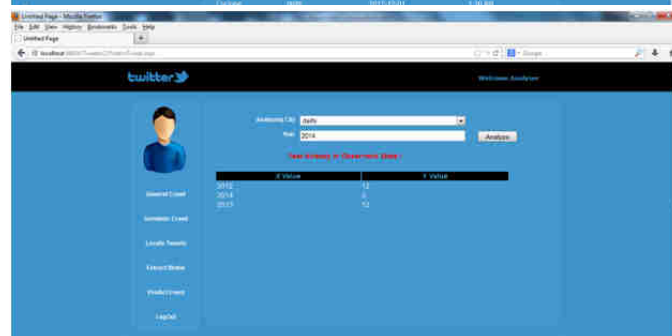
Untitled Page - Mozilla Firefox
File Edit View History Bookmarks Tools Help
Untitled Page
localhost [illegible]
Google

twitter

Welcome Analyzer

Analysis City Delhi
Year 2014
Analyze

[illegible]

| X Value | Y Value |
|---|---|
| 2012 | 12 |
| 2014 | 8 |
| 2013 | 12 |

General Event
Incidents Event
Locate Tweets
Extract Status
Predict Event
LogOut